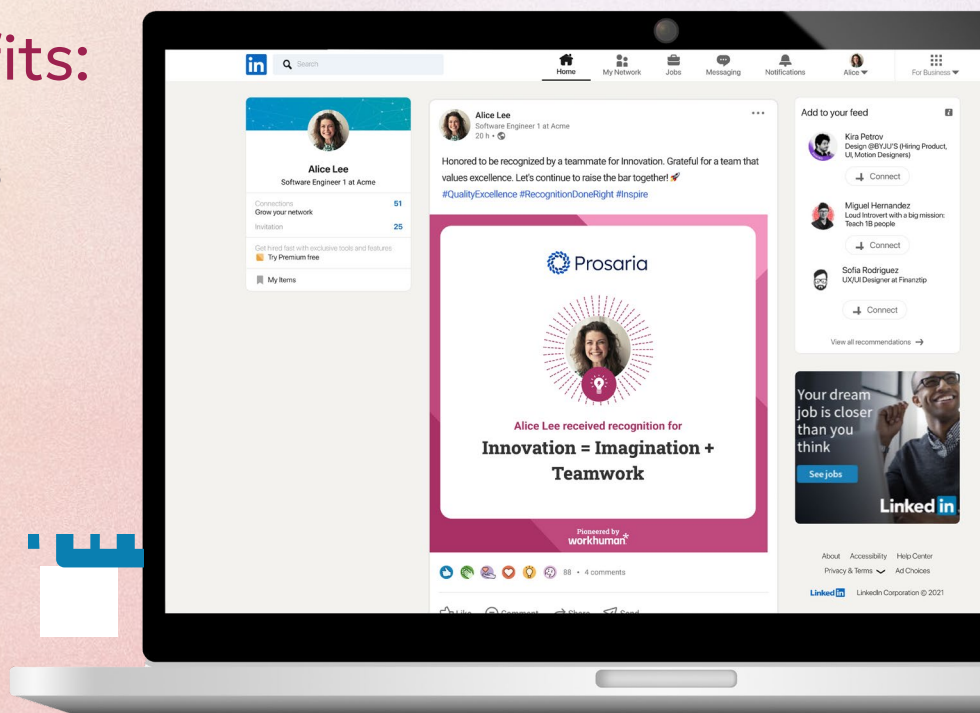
its:

in Search

Home My Network Jobs Messaging Notifications Alice For Business

Alice Lee
Software Engineer 1 at Acme

Connections
Grow your network 51

Invitation 25

Get hired fast with exclusive tools and features
Try Premium free

My Items

Alice Lee
Software Engineer 1 at Acme
20 h •

Honored to be recognized by a teammate for Innovation. Grateful for a team that values excellence. Let's continue to raise the bar together! 🚀
#QualityExcellence #RecognitionDoneRight #Inspire

Prosaria

Alice Lee received recognition for

Innovation = Imagination + Teamwork

Pioneered by
workhuman

88 • 4 comments

Like Comment Share Send

Add to your feed

Kira Petrov
Design @BYJU'S (Hiring Product, UI, Motion Designers)
Connect

Miguel Hernandez
Loud Introvert with a big mission: Teach 1B people
Connect

Sofia Rodriguez
UX/UI Designer at Finanztip
Connect

View all recommendations →

Your dream job is closer than you think
See jobs
Linked in

About Accessibility Help Center
Privacy & Terms Ad Choices
Linked in LinkedIn Corporation © 2021